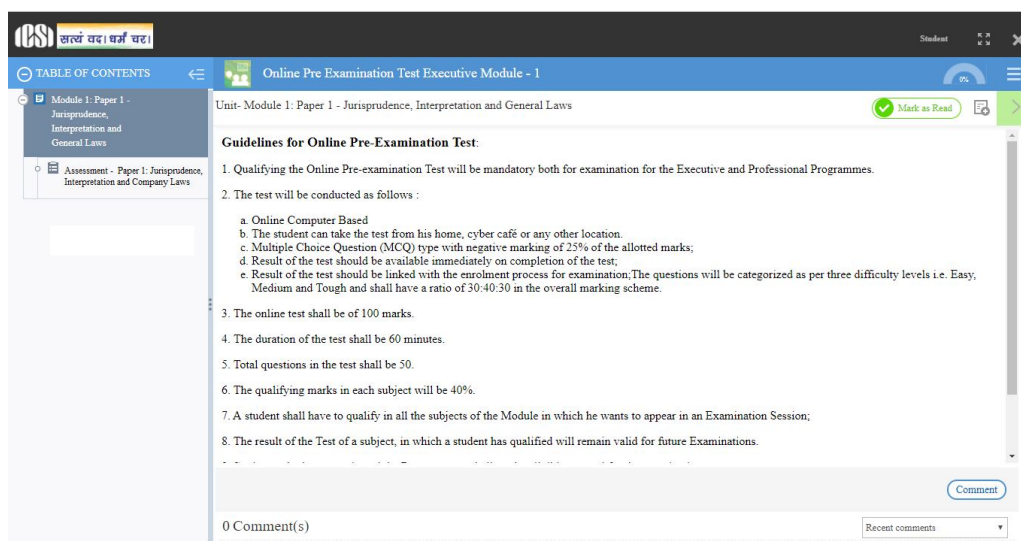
ICSI सत्यं वद। धर्मं चर।

Student

TABLE OF CONTENTS

Module 1: Paper 1 - Jurisprudence, Interpretation and General Laws

Assessment - Paper 1: Jurisprudence, Interpretation and Company Laws

Online Pre Examination Test Executive Module - 1

0%

Unit- Module 1: Paper 1 - Jurisprudence, Interpretation and General Laws

Mark as Read

**Guidelines for Online Pre-Examination Test**:

1. Qualifying the Online Pre-examination Test will be mandatory both for examination for the Executive and Professional Programmes.

2. The test will be conducted as follows :

a. Online Computer Based
b. The student can take the test from his home, cyber café or any other location.
c. Multiple Choice Question (MCQ) type with negative marking of 25% of the allotted marks;
d. Result of the test should be available immediately on completion of the test;
e. Result of the test should be linked with the enrolment process for examination;The questions will be categorized as per three difficulty levels i.e. Easy, Medium and Tough and shall have a ratio of 30:40:30 in the overall marking scheme.

3. The online test shall be of 100 marks.

4. The duration of the test shall be 60 minutes.

5. Total questions in the test shall be 50.

6. The qualifying marks in each subject will be 40%.

7. A student shall have to qualify in all the subjects of the Module in which he wants to appear in an Examination Session;

8. The result of the Test of a subject, in which a student has qualified will remain valid for future Examinations.

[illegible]

Comment

0 Comment(s)

Recent comments